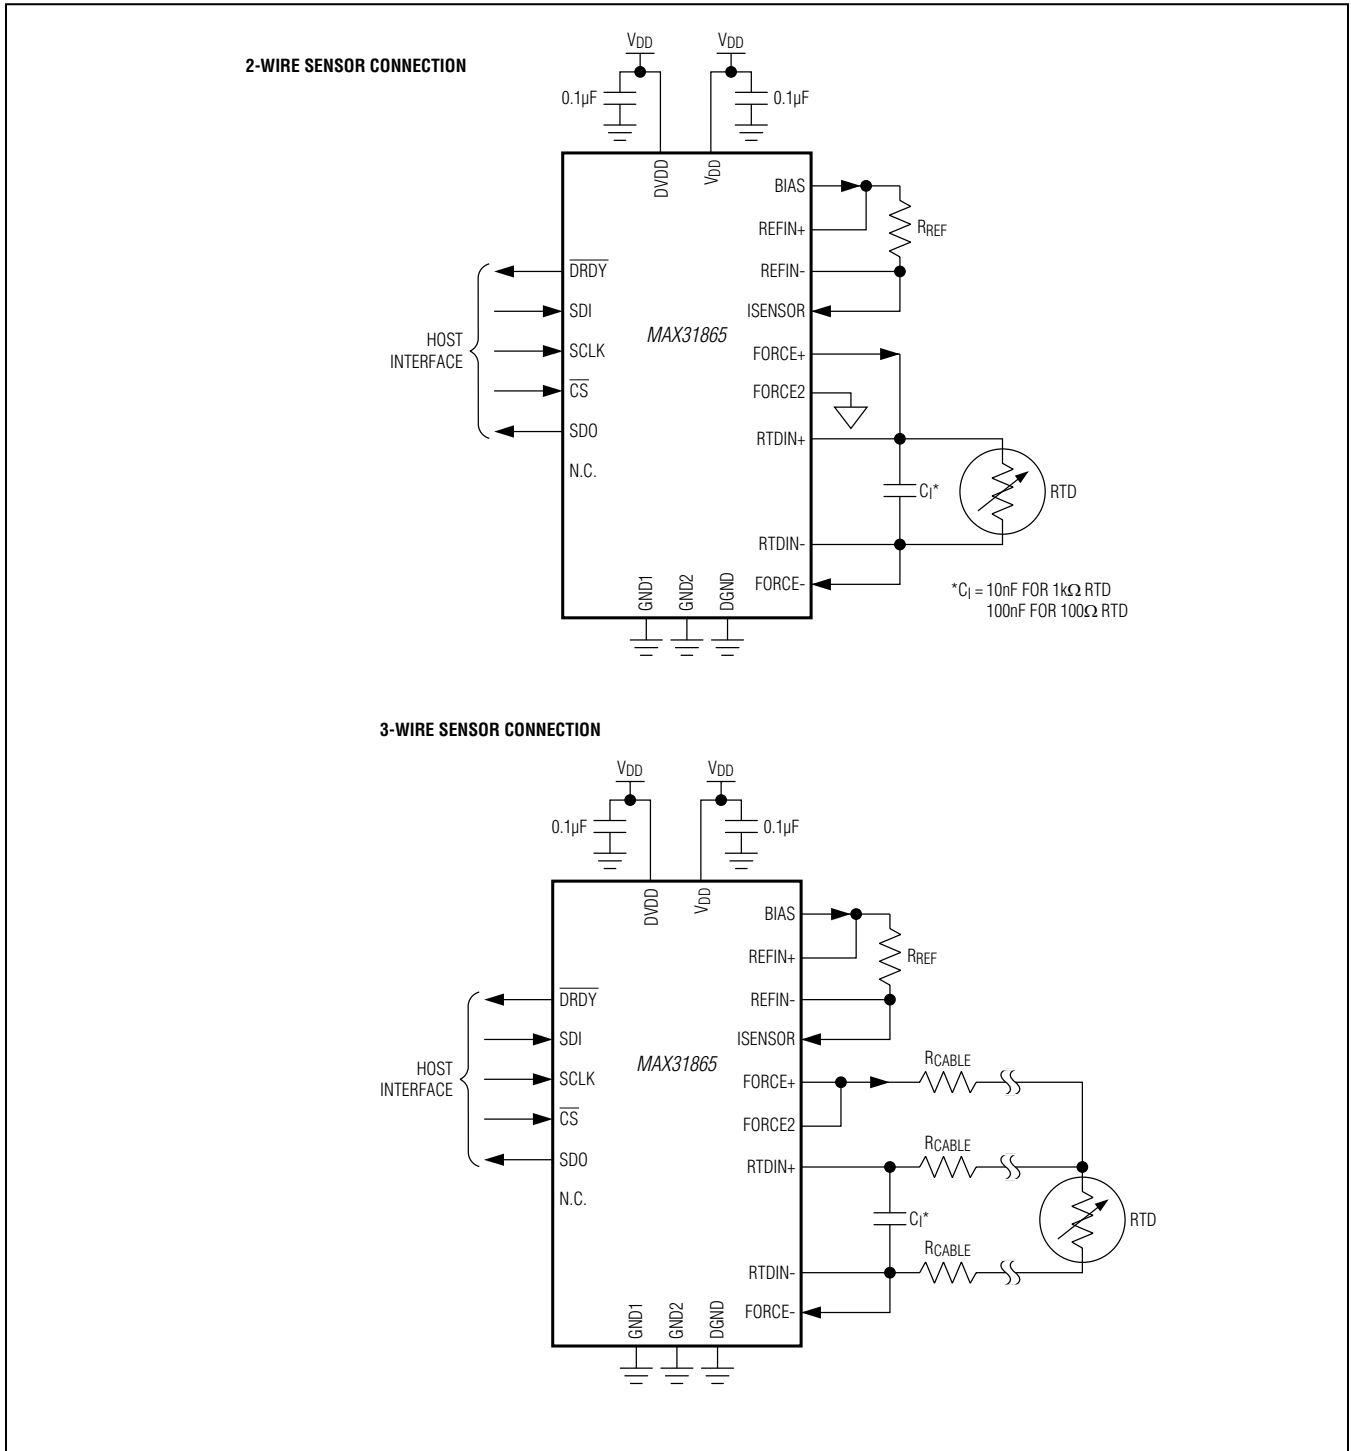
2-WIRE SENSOR CONNECTION

$V_{DD}$

$V_{DD}$

0.1µF

0.1µF

DVDD

$V_{DD}$

BIAS

REFIN+

$R_{REF}$

REFIN-

ISENSOR

FORCE+

FORCE2

RTDIN+

RTDIN-

FORCE-

$\overline{DRDY}$

SDI

SCLK

$\overline{CS}$

SDO

N.C.

HOST INTERFACE

MAX31865

$C_I$*

RTD

GND1

GND2

DGND

*$C_I$ = 10nF FOR 1kΩ RTD
100nF FOR 100Ω RTD

3-WIRE SENSOR CONNECTION

$V_{DD}$

$V_{DD}$

0.1µF

0.1µF

DVDD

$V_{DD}$

BIAS

REFIN+

$R_{REF}$

REFIN-

ISENSOR

FORCE+

FORCE2

RTDIN+

RTDIN-

FORCE-

$\overline{DRDY}$

SDI

SCLK

$\overline{CS}$

SDO

N.C.

HOST INTERFACE

MAX31865

$R_{CABLE}$

$R_{CABLE}$

$R_{CABLE}$

$C_I$*

RTD

GND1

GND2

DGND